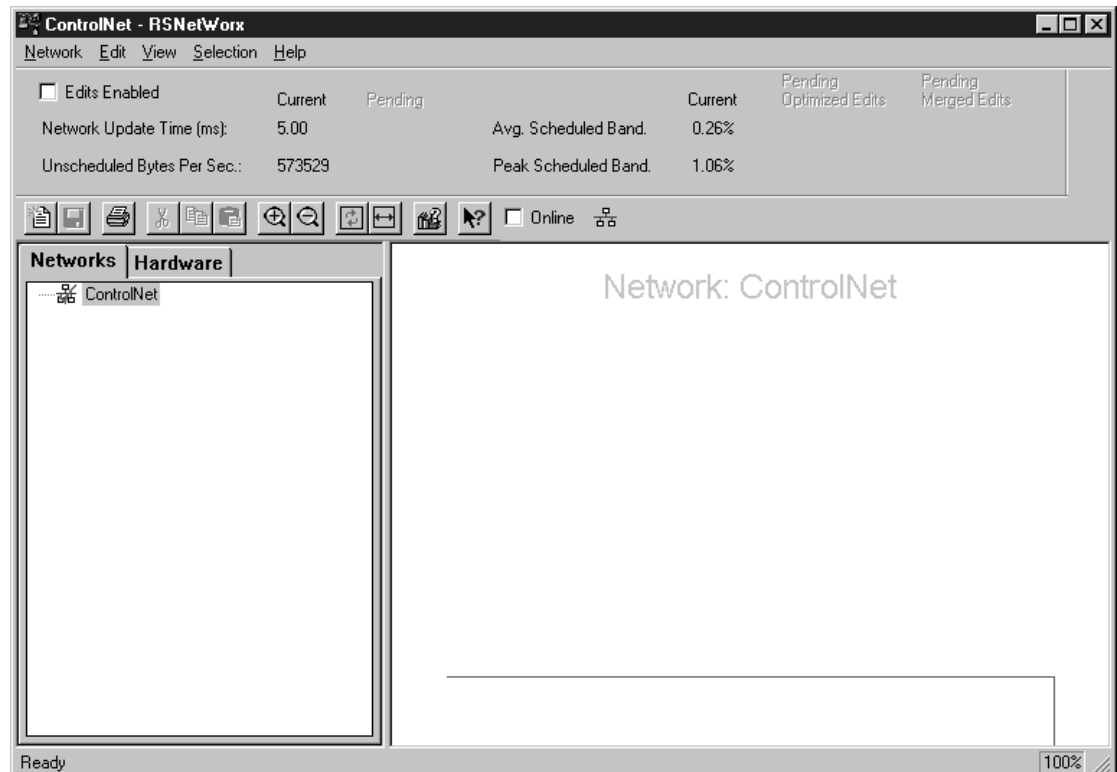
ControlNet - RSNetWorx

Network Edit View Selection Help

Edits Enabled

| | Current | Pending | | Current | Pending Optimized Edits | Pending Merged Edits |
|---|---|---|---|---|---|---|
| Network Update Time (ms): | 5.00 | | Avg. Scheduled Band. | 0.26% | | |
| Unscheduled Bytes Per Sec.: | 573529 | | Peak Scheduled Band. | 1.06% | | |

Online

Networks Hardware

ControlNet

Network: ControlNet

Ready

100%